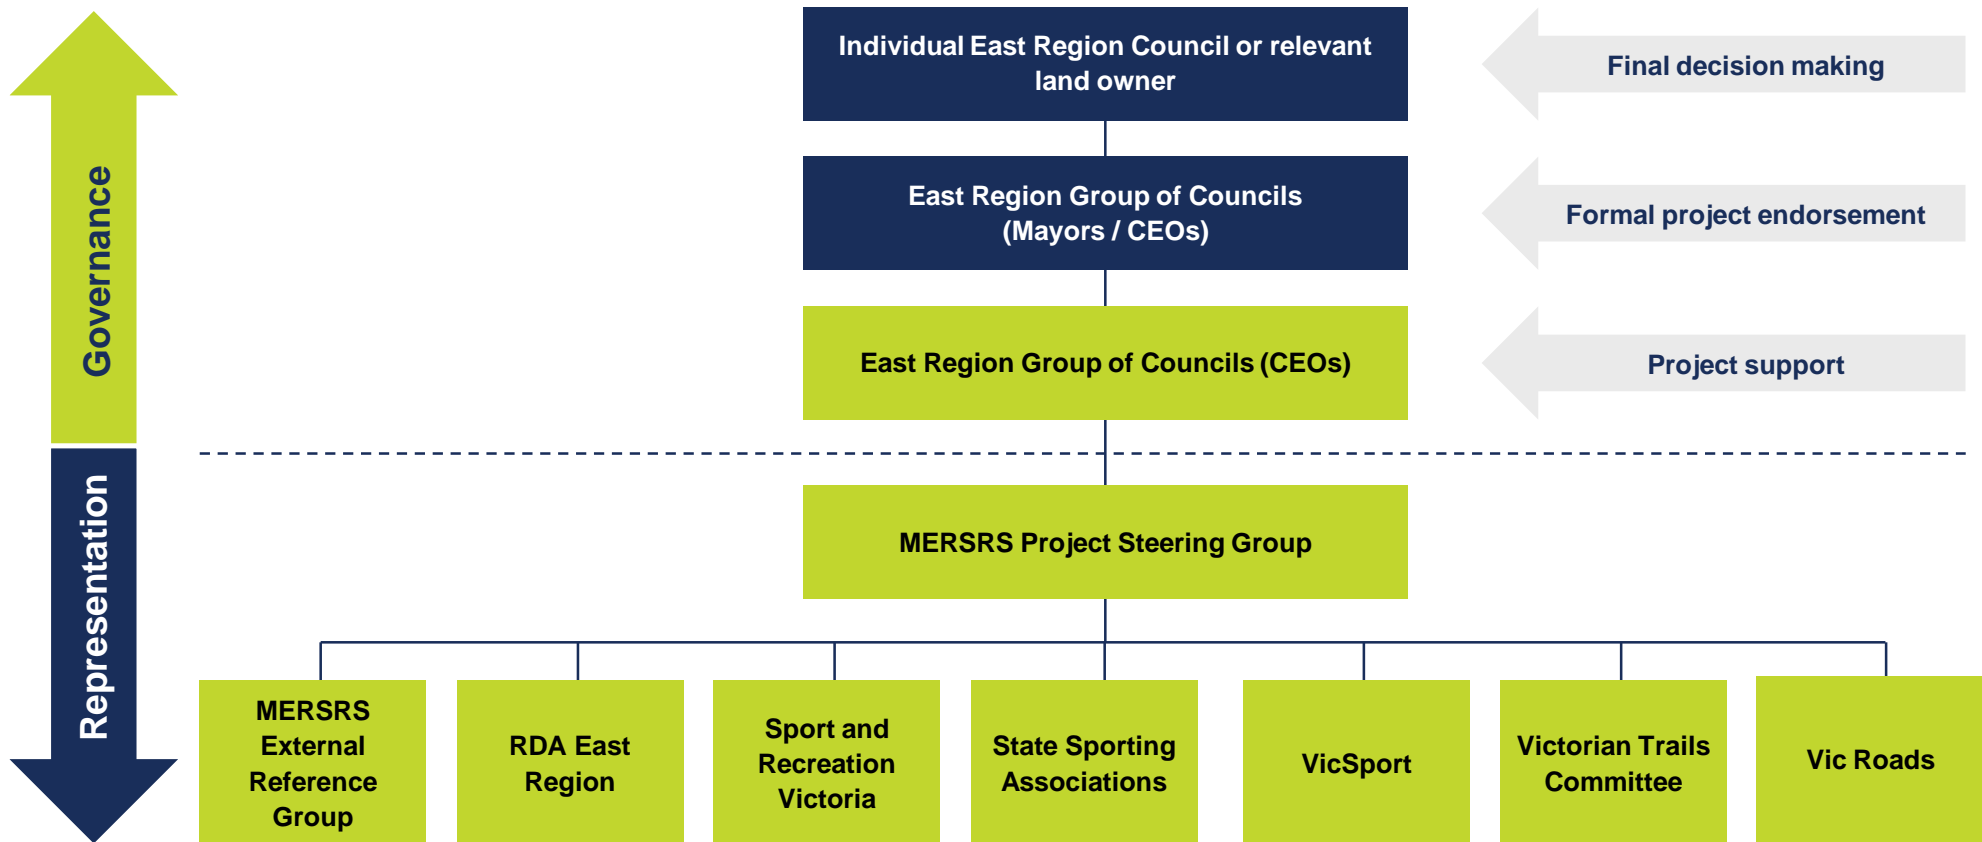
Governance

Individual East Region Council or relevant land owner

Final decision making

East Region Group of Councils (Mayors / CEOs)

Formal project endorsement

East Region Group of Councils (CEOs)

Project support

Representation

MERSRS Project Steering Group

MERSRS External Reference Group

RDA East Region

Sport and Recreation Victoria

State Sporting Associations

VicSport

Victorian Trails Committee

Vic Roads